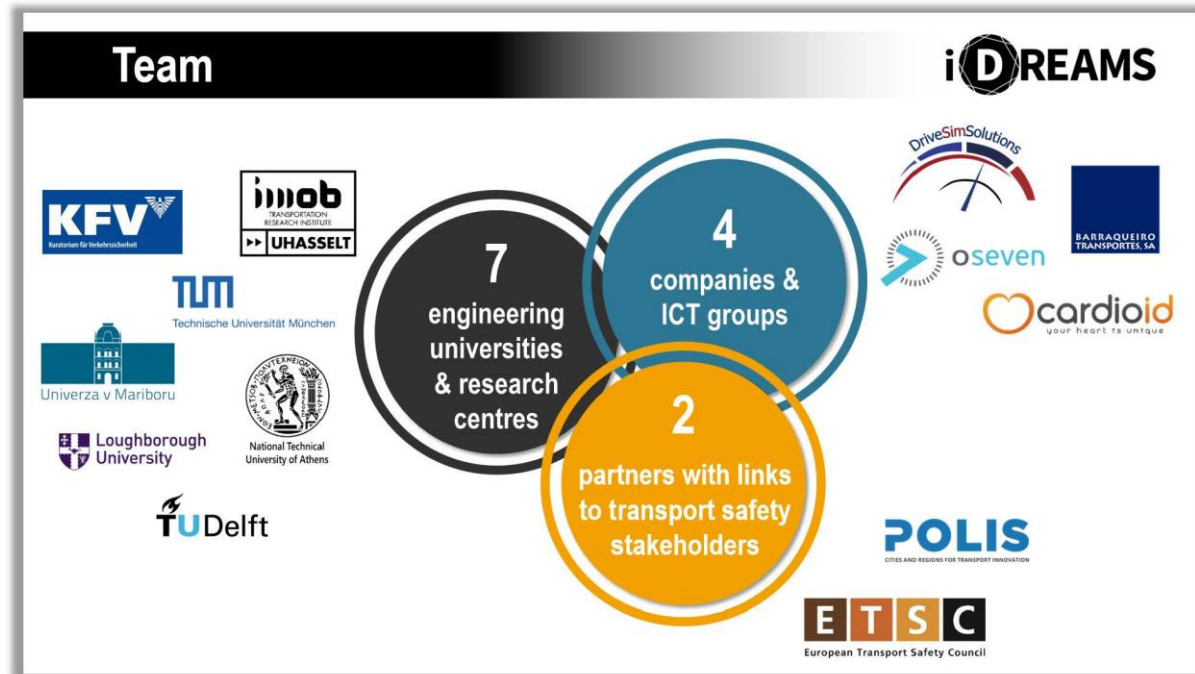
Team

iDREAMS

KFV
Kuratorium für Verkehrssicherheit

imob
TRANSPORTATION RESEARCH INSTITUTE
UHASSELT

TUM
Technische Universität München

Univerza v Mariboru

National Technical University of Athens

Loughborough University

TUDelft

7
engineering universities & research centres

4
companies & ICT groups

2
partners with links to transport safety stakeholders

DriveSimSolutions

BARRAQUEIRO TRANSPORTES, SA

oseven

cardioid
your heart is unique

POLIS
CITIES AND REGIONS FOR TRANSPORT INNOVATION

ETSC
European Transport Safety Council